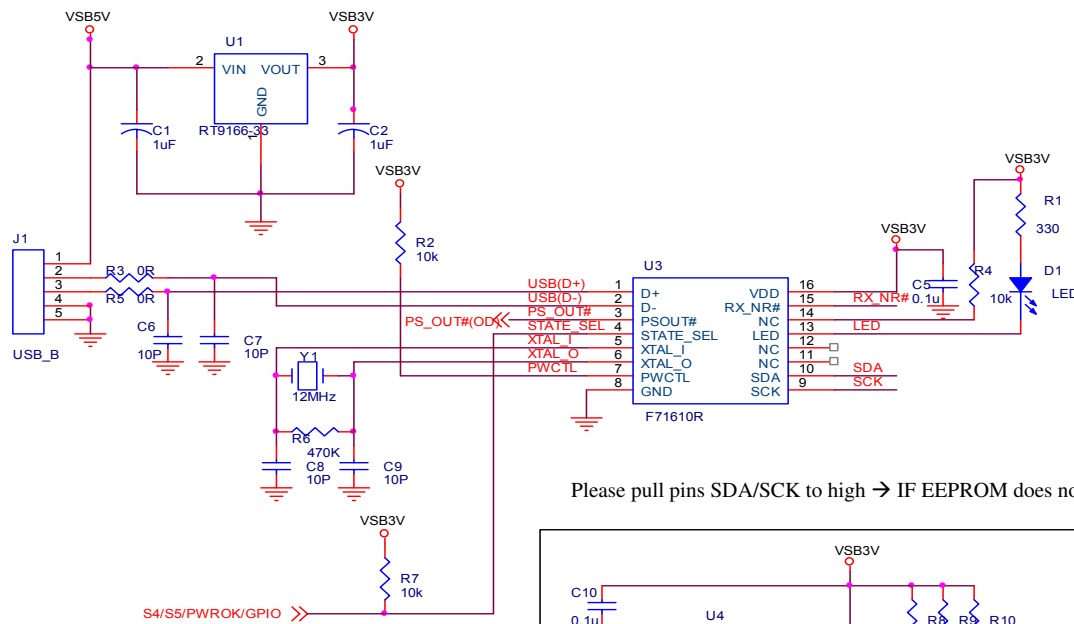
VSB5V
VSB3V
U1
2
VIN
VOUT
3
GND
C1
1uF
RT9166-33
C2
1uF
VSB3V
J1
1
2
3
4
5
USB_B
R3 0R
R5 0R
C6
10P
C7
10P
R2
10k
Y1
12MHz
R6
470K
C8
10P
C9
10P
USB(D+)
USB(D-)
PS_OUT#
PS_OUT#(OD)
STATE_SEL
XTAL_I
XTAL_O
PWCTL
U3
1 D+
2 D-
3 PSOUT#
4 STATE_SEL
5 XTAL_I
6 XTAL_O
7 PWCTL
8 GND
VDD 16
RX_NR# 15
NC 14
LED 13
NC 12
NC 11
NC 10
SDA 9
SCK
F71610R
VSB3V
C5
0.1u
R4
10k
RX_NR#
LED
SDA
SCK
VSB3V
R1
330
D1
LED
Please pull pins SDA/SCK to high → IF EEPROM does no
VSB3V
R7
10k
S4/S5/PWROK/GPIO
VSB3V
C10
0.1u
U4
R8
R9
R10